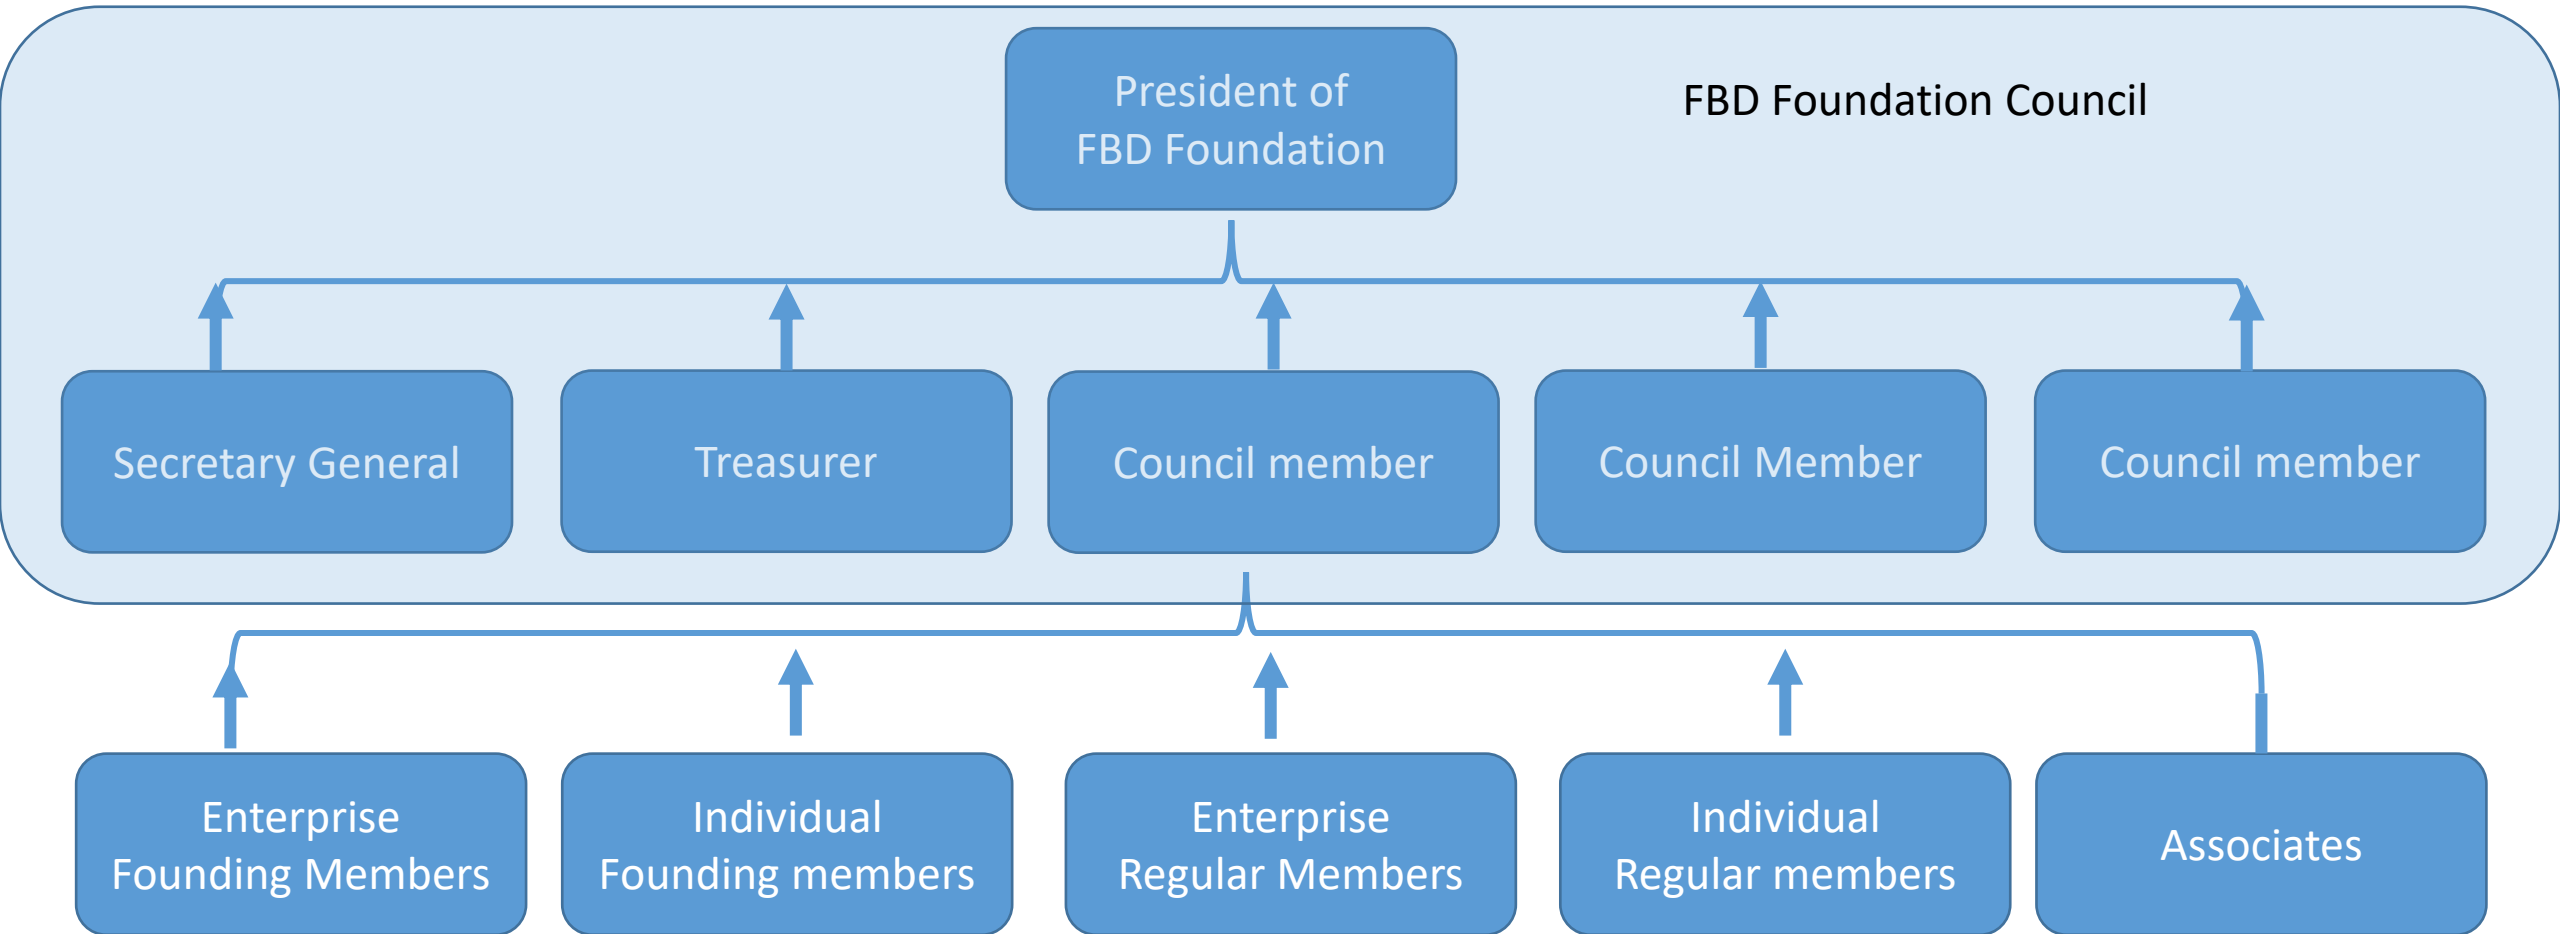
President of FBD Foundation

FBD Foundation Council

Secretary General

Treasurer

Council member

Council Member

Council member

Enterprise Founding Members

Individual Founding members

Enterprise Regular Members

Individual Regular members

Associates